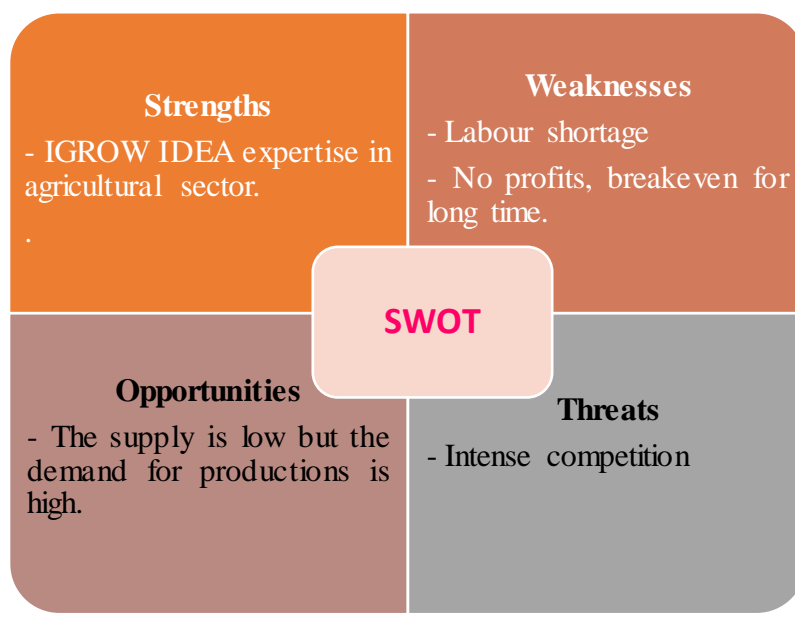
Strengths
- IGROW IDEA expertise in agricultural sector.
.

Weaknesses
- Labour shortage
- No profits, breakeven for long time.

SWOT

Opportunities
- The supply is low but the demand for productions is high.

Threats
- Intense competition